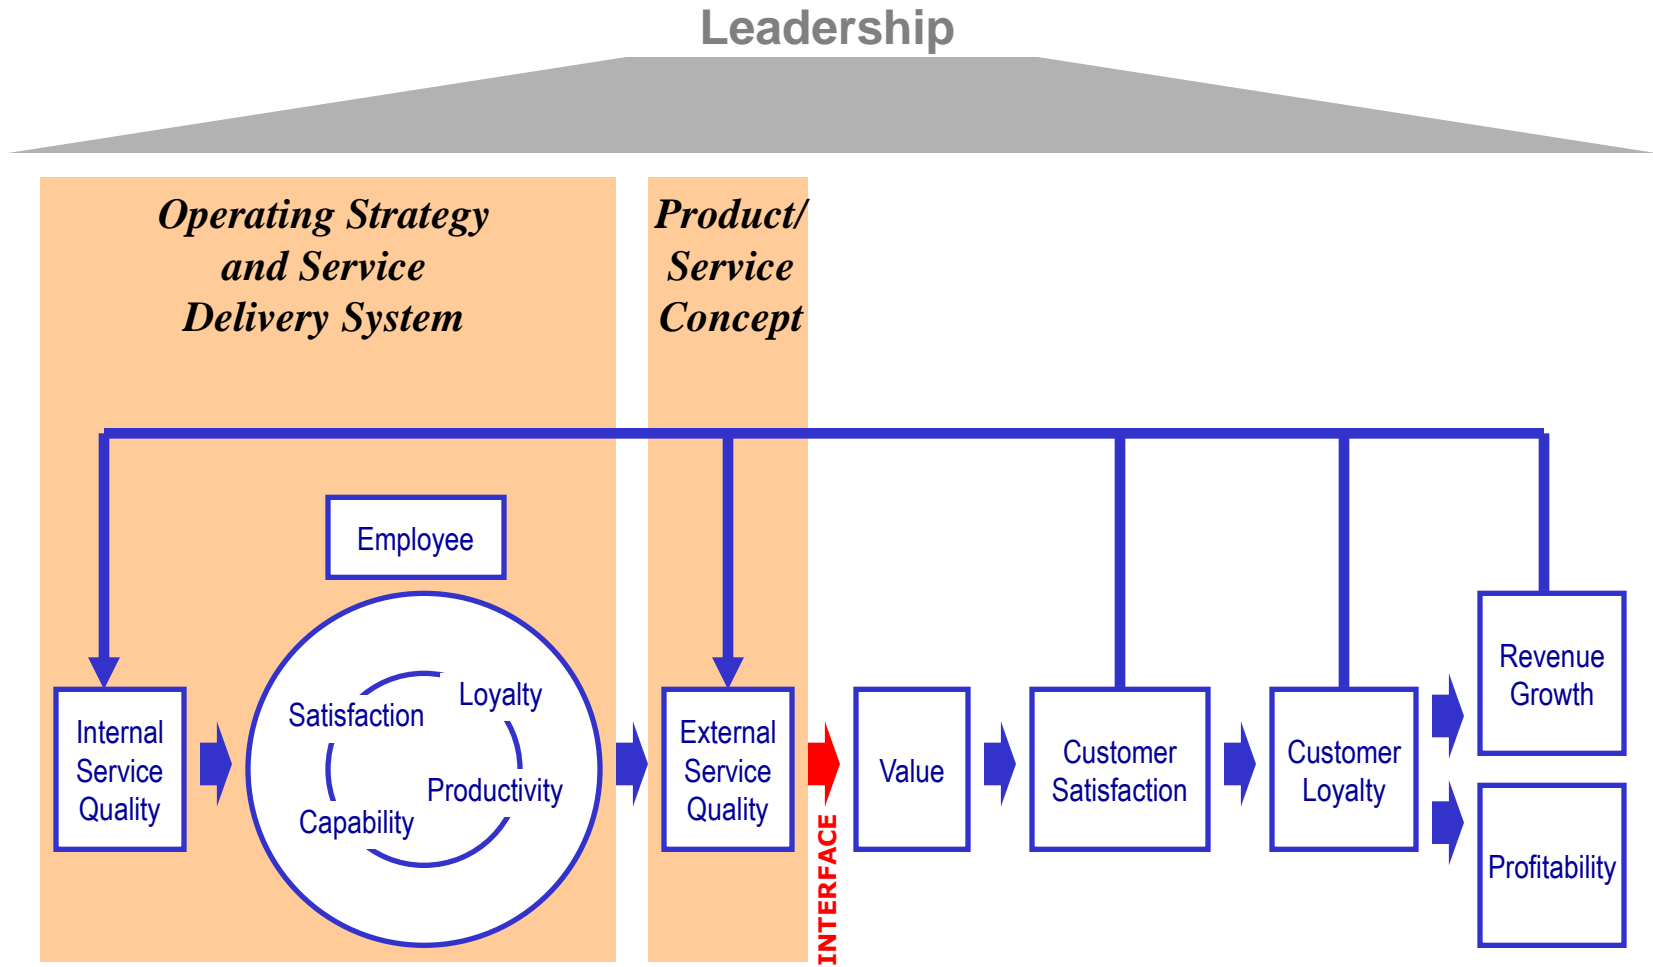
Leadership

Operating Strategy and Service Delivery System

Product/ Service Concept

Employee

Internal Service Quality

Satisfaction

Loyalty

Productivity

Capability

External Service Quality

INTERFACE

Value

Customer Satisfaction

Customer Loyalty

Revenue Growth

Profitability